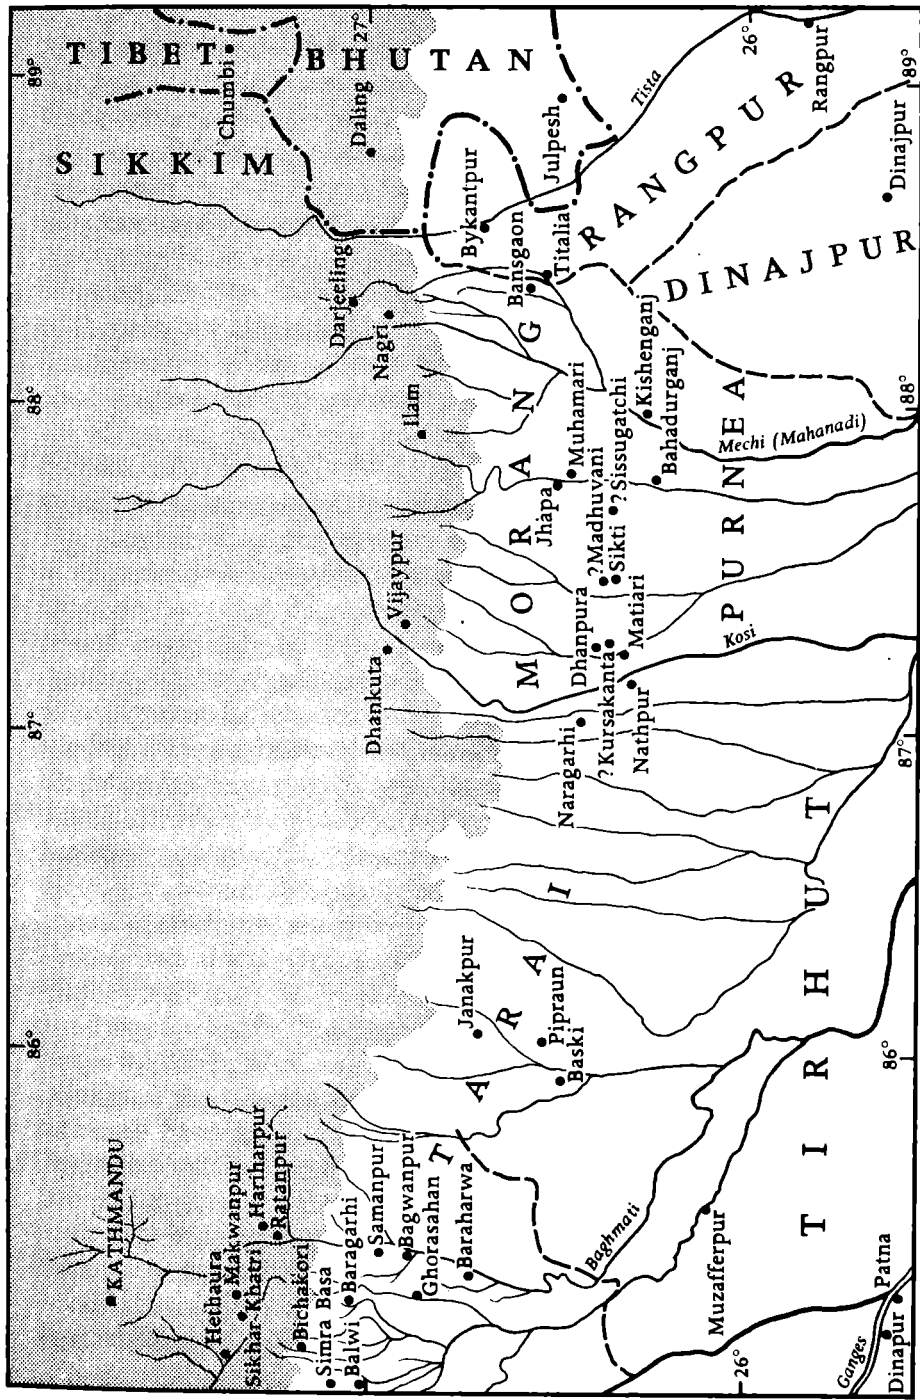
TIBET
Chumbi
BHUTAN
89°
27°
26°
89°
SIKKIM
Daling
Julpesh
Tista
Rangpur
RANGPUR
Dinajpur
Bykantpur
Titalia
Bansgaon
DINAJPUR
Darjeeling
Nagri
Kishenganj
Ilam
88°
Muhamari
Sissugatchi
Bahadurganj
Mechi (Mahanadi)
88°
Jhapa
?Madhuvani
Sikti
Vijaypur
Matiari
Dhanpura
Kosi
Dhankuta
?Kursakanta
Nathpur
MORANG
PURNEA
87°
Naragarhi
87°
TARAI
Janakpur
Pipraun
Baski
86°
86°
TIRHUT
KATHMANDU
Hetbaura
Makwanpur
Hariharpur
Ratanpur
Sikhar-Khatri
Bichakori
Baragarhi
Samanpur
Bagwanpur
Ghorasahan
Baraharwa
Simra Basa
Balwi
Baghmati
Muzafferpur
Ganges
Patna
Dinapur
26°